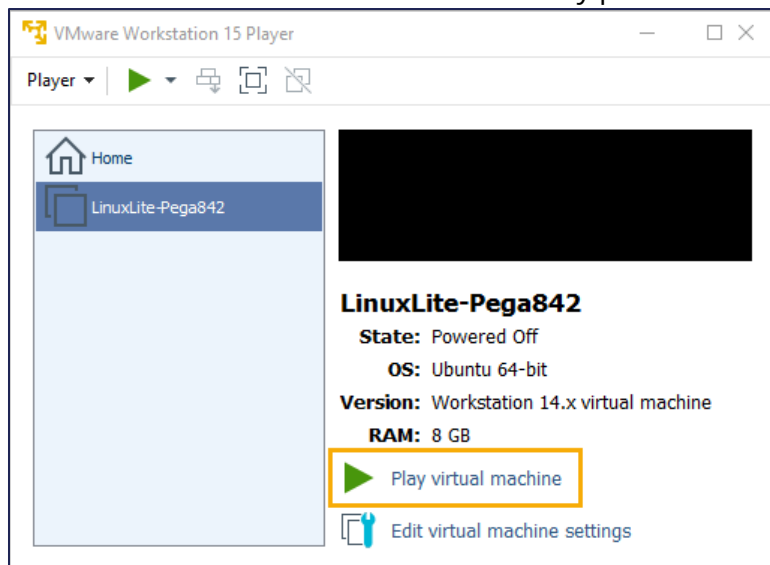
VMware Workstation 15 Player

Player

Home

LinuxLite-Pega842

LinuxLite-Pega842

State: Powered Off

OS: Ubuntu 64-bit

Version: Workstation 14.x virtual machine

RAM: 8 GB

Play virtual machine

Edit virtual machine settings